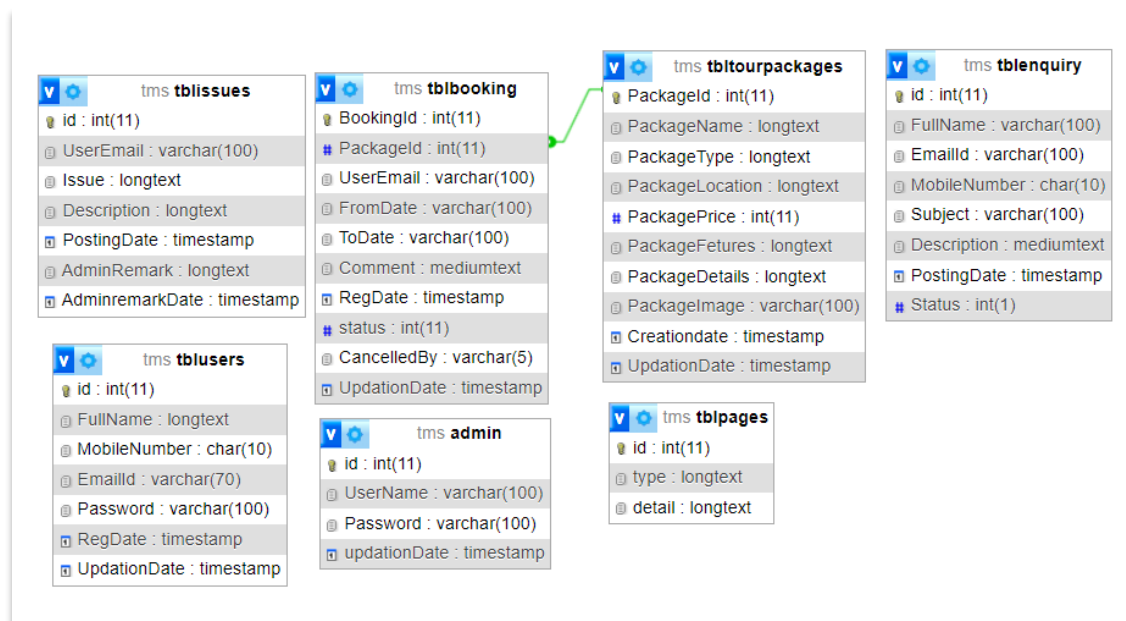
tms tblissues
id : int(11)
UserEmail : varchar(100)
Issue : longtext
Description : longtext
PostingDate : timestamp
AdminRemark : longtext
AdminremarkDate : timestamp

tms tblbooking
BookingId : int(11)
PackageId : int(11)
UserEmail : varchar(100)
FromDate : varchar(100)
ToDate : varchar(100)
Comment : mediumtext
RegDate : timestamp
status : int(11)
CancelledBy : varchar(5)
UpdationDate : timestamp

tms tbltourpackages
PackageId : int(11)
PackageName : longtext
PackageType : longtext
PackageLocation : longtext
PackagePrice : int(11)
PackageFetures : longtext
PackageDetails : longtext
PackageImage : varchar(100)
Creationdate : timestamp
UpdationDate : timestamp

tms tblenquiry
id : int(11)
FullName : varchar(100)
EmailId : varchar(100)
MobileNumber : char(10)
Subject : varchar(100)
Description : mediumtext
PostingDate : timestamp
Status : int(1)

tms tblusers
id : int(11)
FullName : longtext
MobileNumber : char(10)
EmailId : varchar(70)
Password : varchar(100)
RegDate : timestamp
UpdationDate : timestamp

tms admin
id : int(11)
UserName : varchar(100)
Password : varchar(100)
updationDate : timestamp

tms tblpages
id : int(11)
type : longtext
detail : longtext